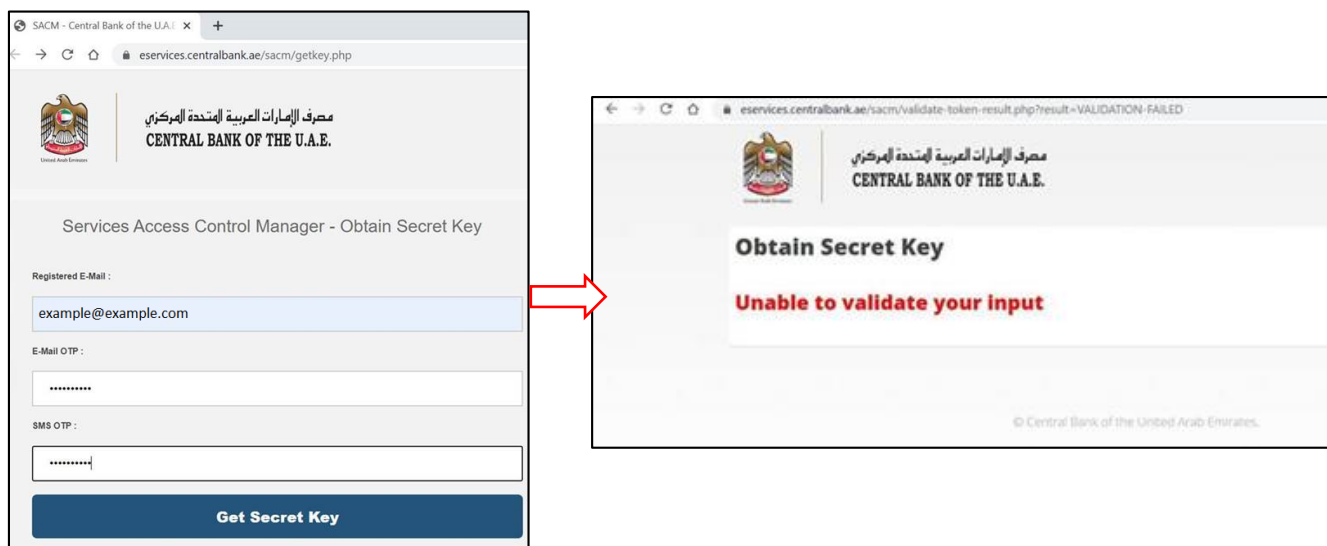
SACM - Central Bank of the U.A.E ×
+
eservices.centralbank.ae/sacm/getkey.php

United Arab Emirates
مصرف الإمارات العربية المتحدة المركزي
CENTRAL BANK OF THE U.A.E.

Services Access Control Manager - Obtain Secret Key

Registered E-Mail :
example@example.com

E-Mail OTP :
••••••••••

SMS OTP :
••••••••••

Get Secret Key

eservices.centralbank.ae/sacm/validate-token-result.php?result=VALIDATION-FAILED

United Arab Emirates
مصرف الإمارات العربية المتحدة المركزي
CENTRAL BANK OF THE U.A.E.

Obtain Secret Key

Unable to validate your input

© Central Bank of the United Arab Emirates.